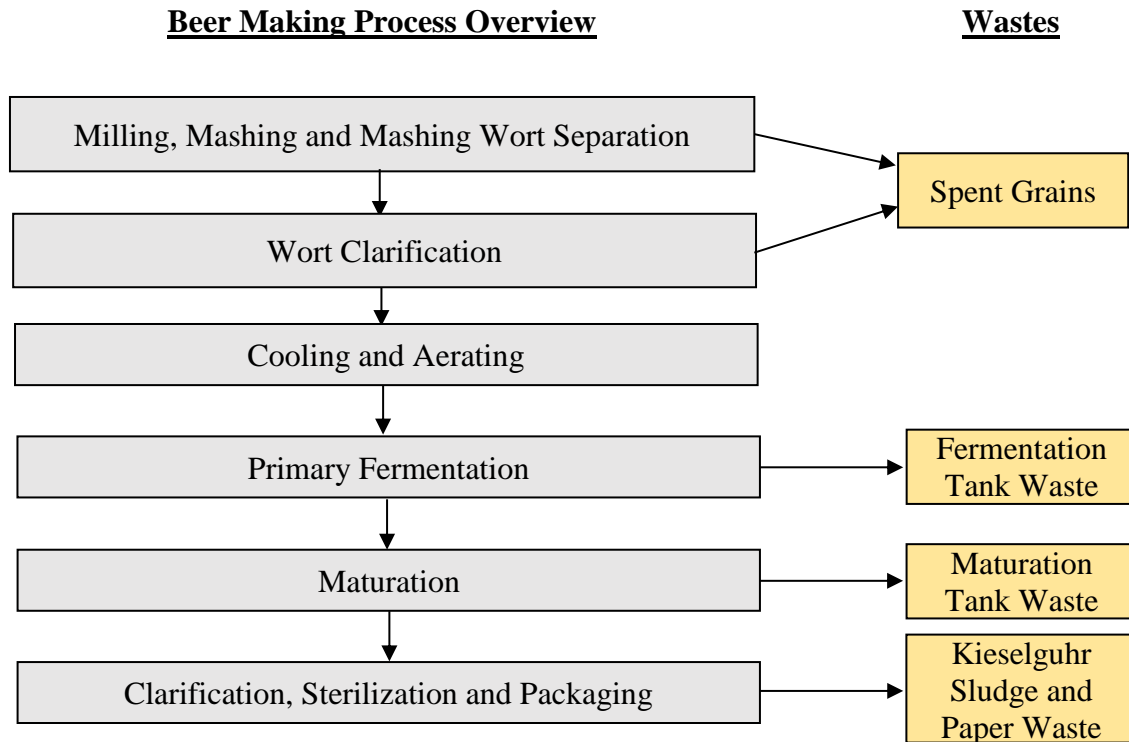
Beer Making Process Overview

Wastes

Milling, Mashing and Mashing Wort Separation

Spent Grains

Wort Clarification

Cooling and Aerating

Primary Fermentation

Fermentation Tank Waste

Maturation

Maturation Tank Waste

Clarification, Sterilization and Packaging

Kieselguhr Sludge and Paper Waste